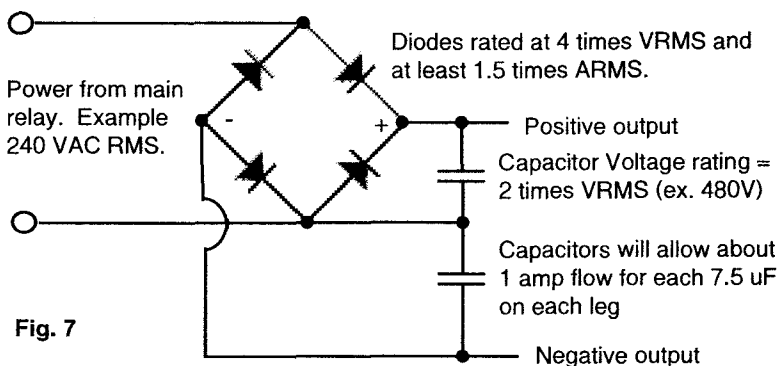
Diodes rated at 4 times VRMS and at least 1.5 times ARMS.

Power from main relay. Example 240 VAC RMS.

-

+

Positive output

Capacitor Voltage rating = 2 times VRMS (ex. 480V)

Capacitors will allow about 1 amp flow for each 7.5 uF on each leg

Fig. 7

Negative output